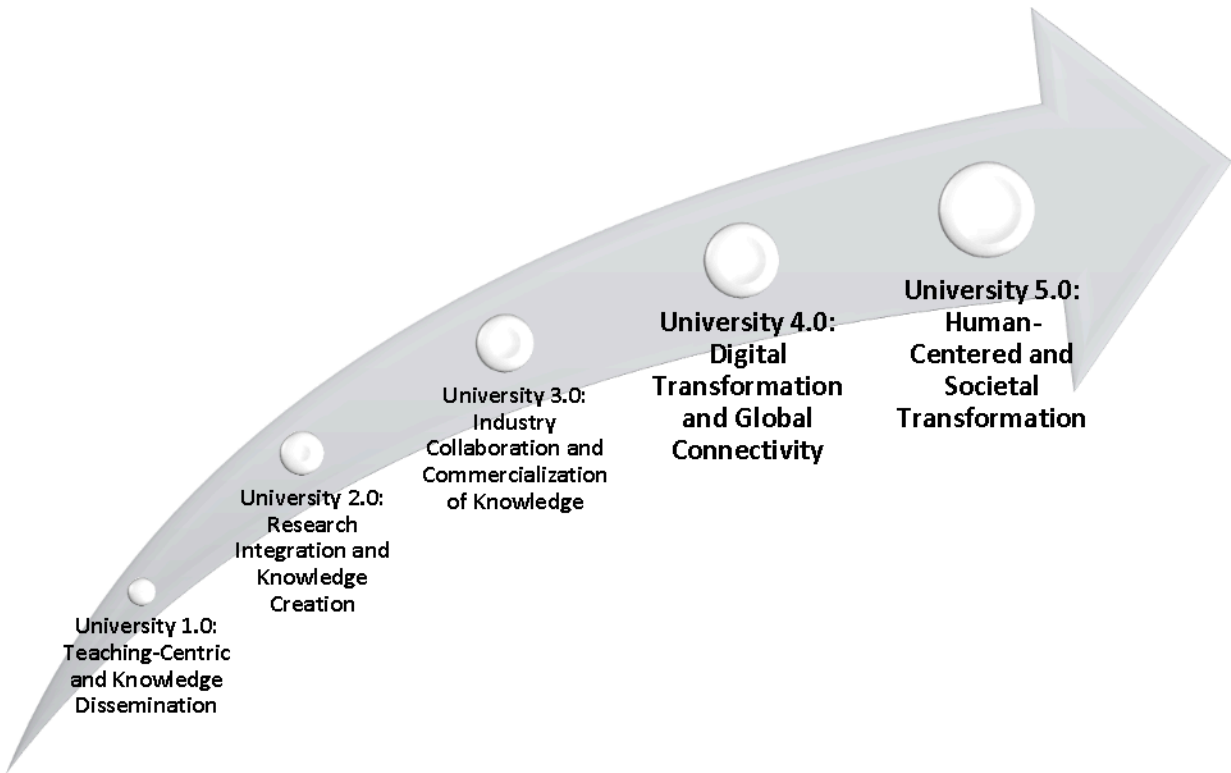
University 1.0: Teaching-Centric and Knowledge Dissemination

University 2.0: Research Integration and Knowledge Creation

University 3.0: Industry Collaboration and Commercialization of Knowledge

University 4.0: Digital Transformation and Global Connectivity

University 5.0: Human-Centered and Societal Transformation